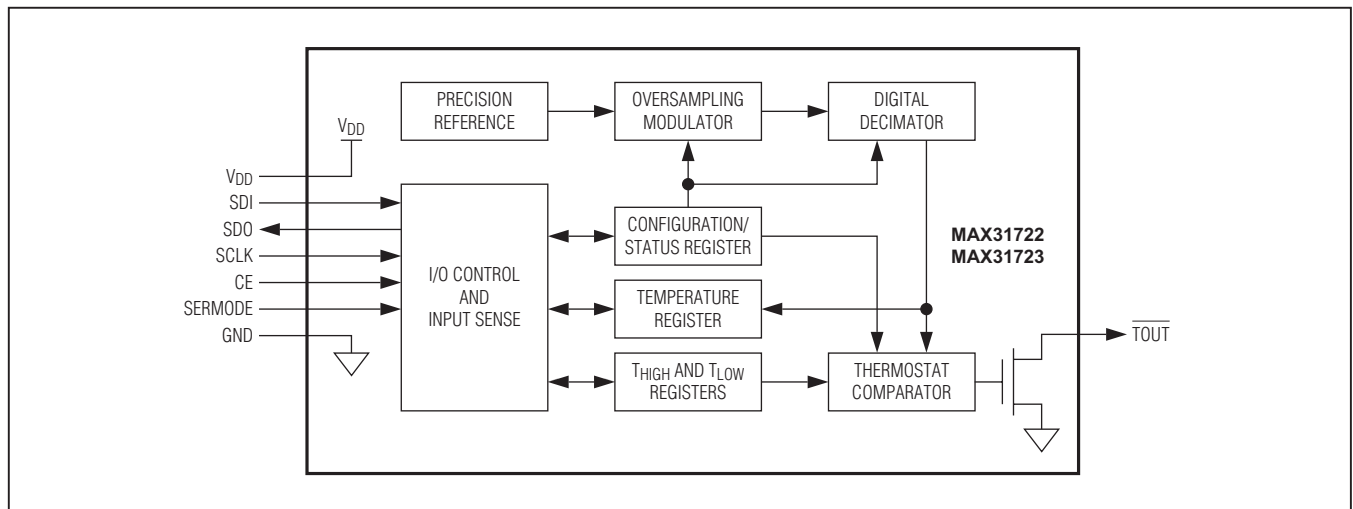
PRECISION REFERENCE

OVERSAMPLING MODULATOR

DIGITAL DECIMATOR

$V_{DD}$

$V_{DD}$

SDI

SDO

SCLK

CE

SERMODE

GND

I/O CONTROL AND INPUT SENSE

CONFIGURATION/ STATUS REGISTER

MAX31722
MAX31723

TEMPERATURE REGISTER

$T_{HIGH}$ AND $T_{LOW}$ REGISTERS

THERMOSTAT COMPARATOR

$\overline{TOUT}$